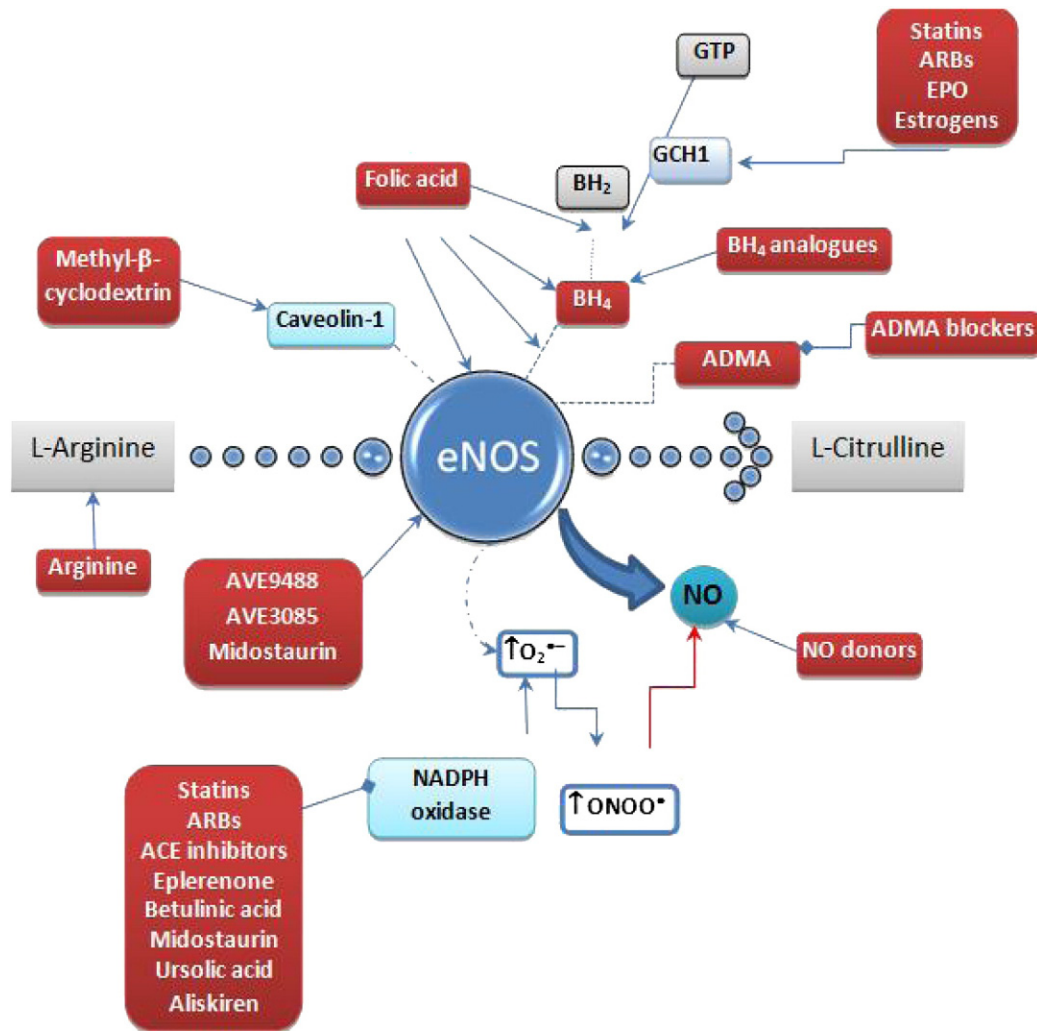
Statins
ARBs
EPO
Estrogens

GTP

GCH1

Folic acid

$BH_2$

$BH_4$ analogues

Methyl-β-cyclodextrin

Caveolin-1

$BH_4$

ADMA blockers

ADMA

L-Arginine

eNOS

L-Citrulline

Arginine

AVE9488
AVE3085
Midostaurin

NO

NO donors

$\uparrow O_2^{\bullet-}$

NADPH oxidase

$\uparrow ONOO^{\bullet}$

Statins
ARBs
ACE inhibitors
Eplerenone
Betulinic acid
Midostaurin
Ursolic acid
Aliskiren